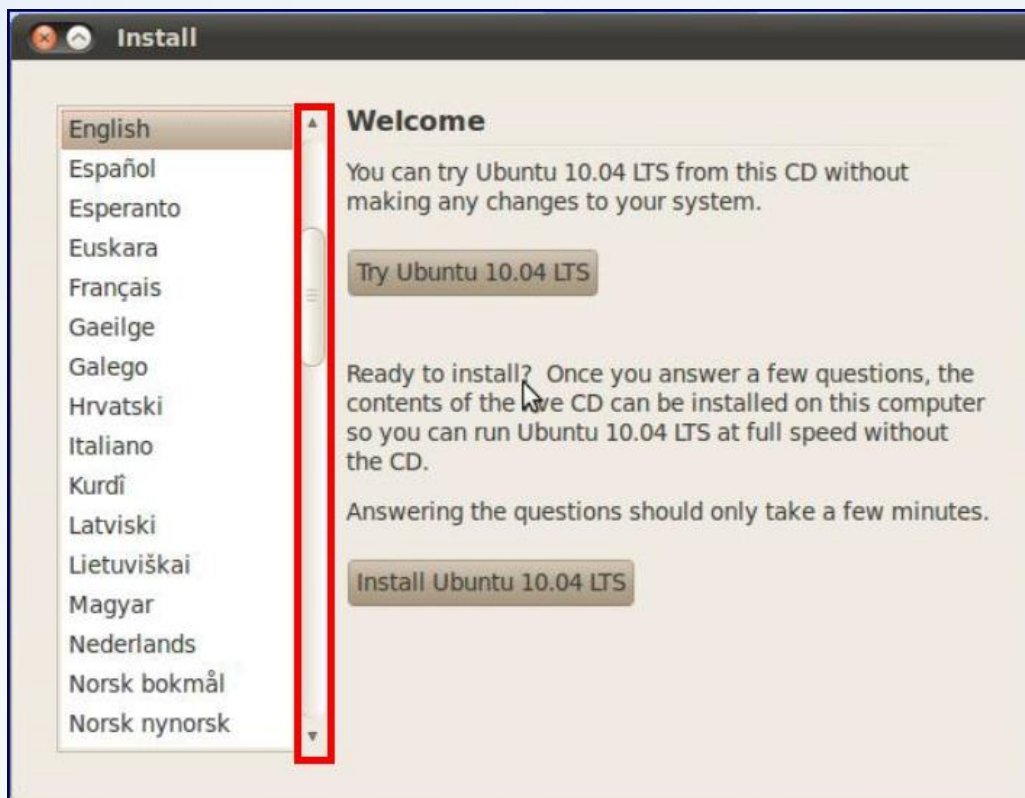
Install

English
Español
Esperanto
Euskara
Français
Gaeilge
Galego
Hrvatski
Italiano
Kurdî
Latviski
Lietuviškai
Magyar
Nederlands
Norsk bokmål
Norsk nynorsk

Welcome

You can try Ubuntu 10.04 LTS from this CD without making any changes to your system.

Try Ubuntu 10.04 LTS

Ready to install? Once you answer a few questions, the contents of the live CD can be installed on this computer so you can run Ubuntu 10.04 LTS at full speed without the CD.

Answering the questions should only take a few minutes.

Install Ubuntu 10.04 LTS